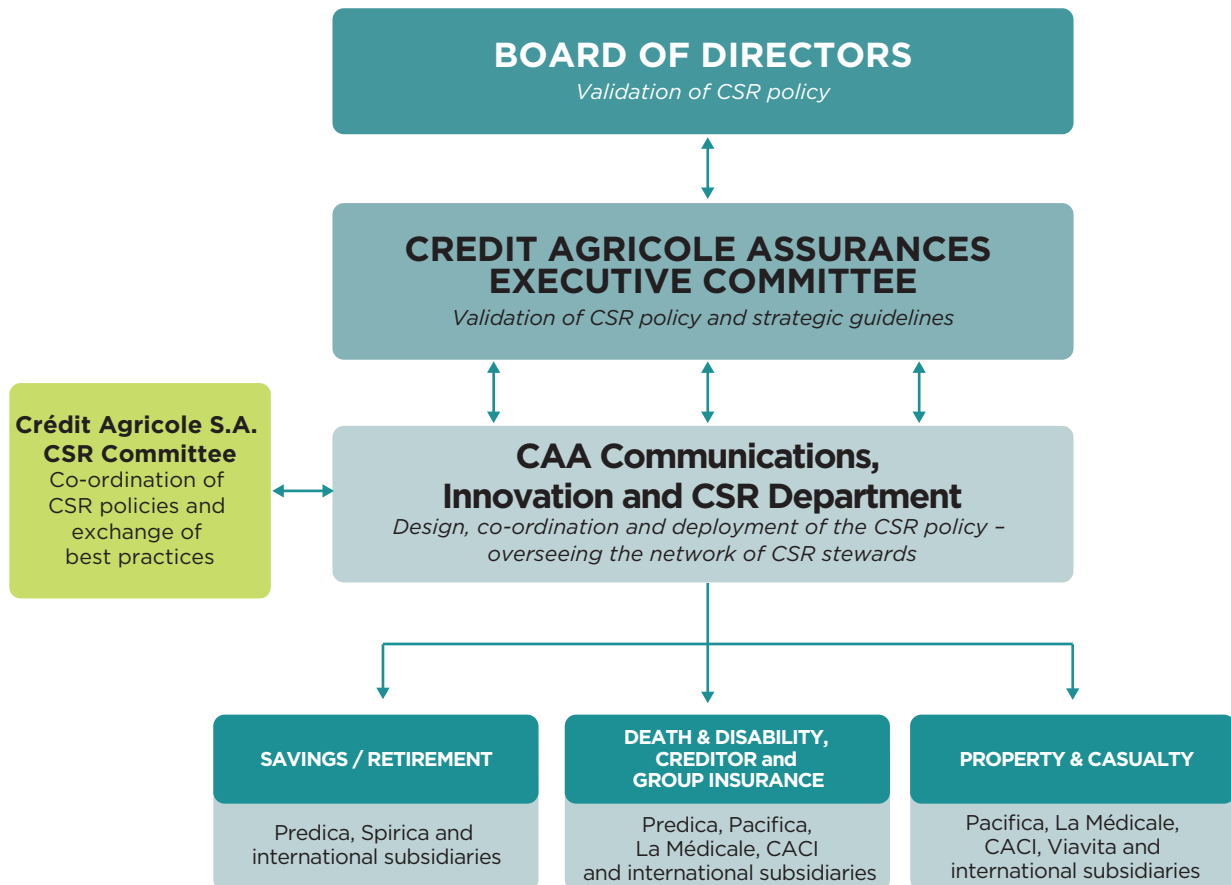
BOARD OF DIRECTORS
Validation of CSR policy

CREDIT AGRICOLE ASSURANCES EXECUTIVE COMMITTEE
Validation of CSR policy and strategic guidelines

Crédit Agricole S.A. CSR Committee
Co-ordination of CSR policies and exchange of best practices

CAA Communications, Innovation and CSR Department
Design, co-ordination and deployment of the CSR policy – overseeing the network of CSR stewards

SAVINGS / RETIREMENT
Predica, Spirica and international subsidiaries

DEATH & DISABILITY, CREDITOR and GROUP INSURANCE
Predica, Pacifica, La Médicale, CACI and international subsidiaries

PROPERTY & CASUALTY
Pacifica, La Médicale, CACI, Viavita and international subsidiaries